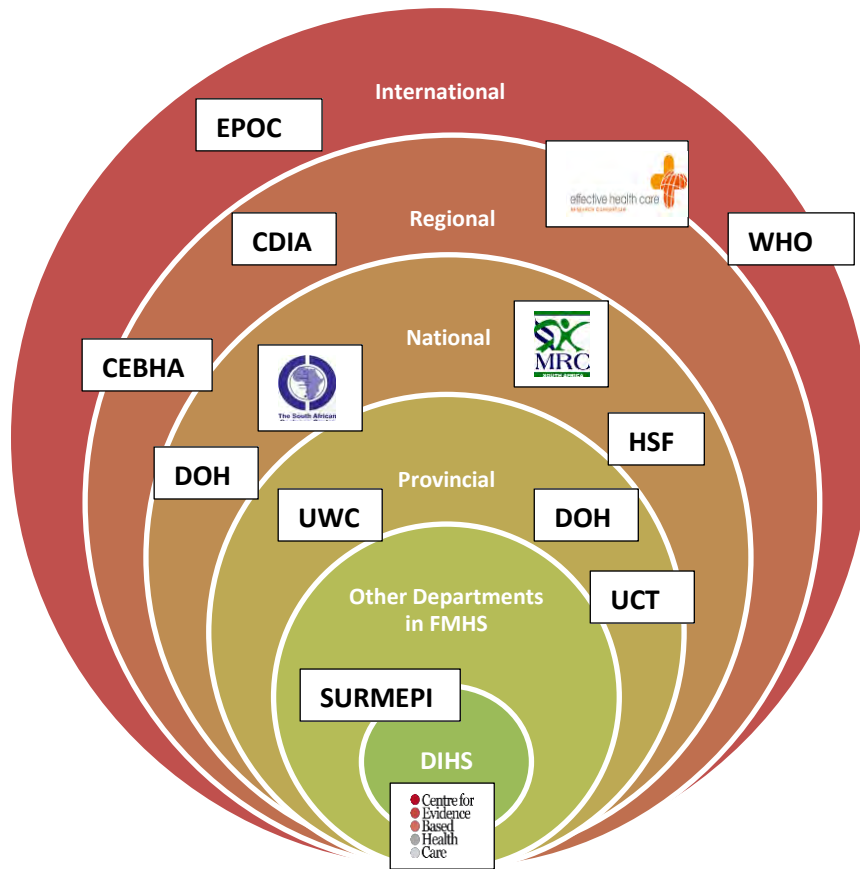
International

EPOC

effective health care
research consortium

Regional

CDIA

WHO

National

MRC
SOUTH AFRICA

CEBHA

The South African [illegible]

HSF

DOH

Provincial

UWC

DOH

Other Departments in FMHS

UCT

SURMEPI

DIHS

Centre for Evidence Based Health Care